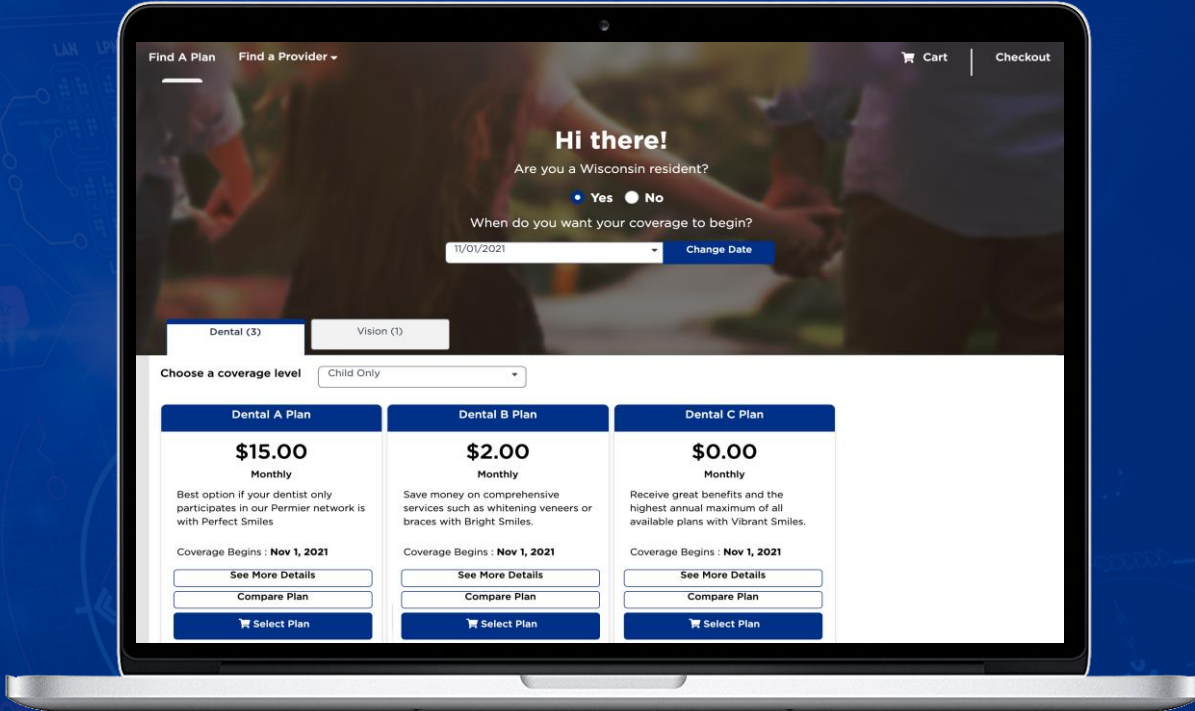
Find A Plan Find a Provider

Cart Checkout

Hi there!

Are you a Wisconsin resident?

Yes No

When do you want your coverage to begin?

11/01/2021 Change Date

Dental (3) Vision (1)

Choose a coverage level Child Only

| Dental A Plan | Dental B Plan | Dental C Plan |
|---|---|---|
| \$15.00 | \$2.00 | \$0.00 |
| Monthly | Monthly | Monthly |
| Best option if your dentist only participates in our Permier network is with Perfect Smiles | Save money on comprehensive services such as whitening veneers or braces with Bright Smiles. | Receive great benefits and the highest annual maximum of all available plans with Vibrant Smiles. |
| Coverage Begins : **Nov 1, 2021** | Coverage Begins : **Nov 1, 2021** | Coverage Begins : **Nov 1, 2021** |
| See More Details | See More Details | See More Details |
| Compare Plan | Compare Plan | Compare Plan |
| Select Plan | Select Plan | Select Plan |